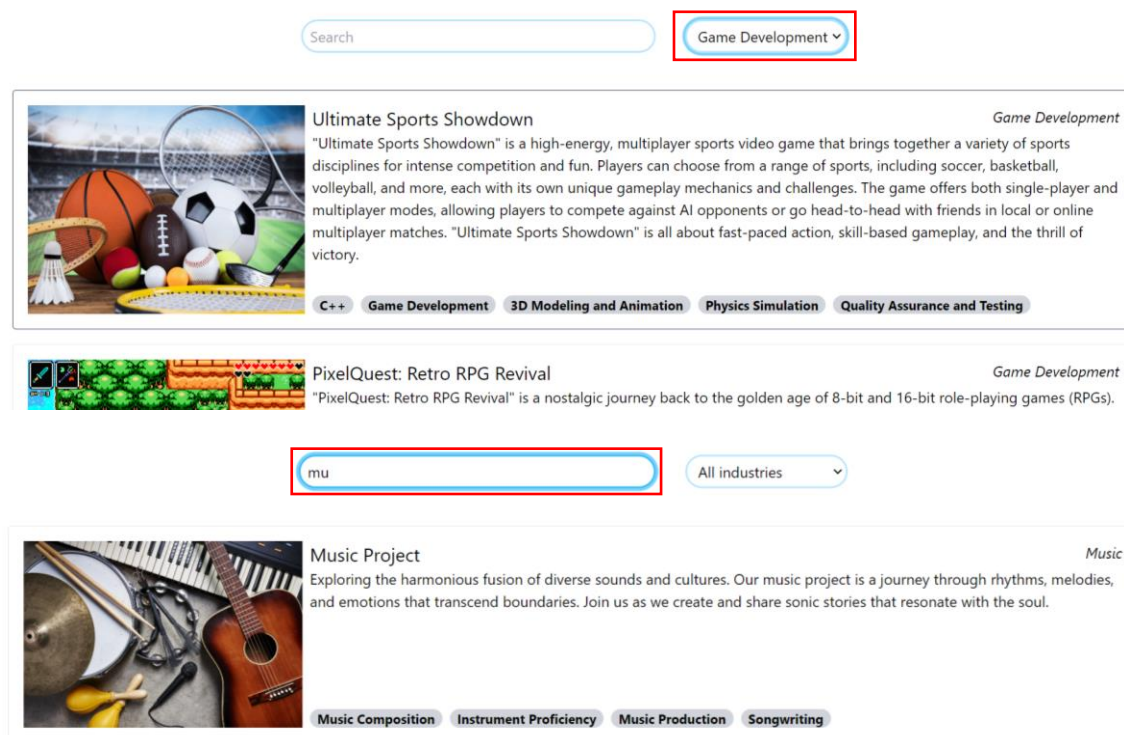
Search

Game Development

Ultimate Sports Showdown

Game Development

"Ultimate Sports Showdown" is a high-energy, multiplayer sports video game that brings together a variety of sports disciplines for intense competition and fun. Players can choose from a range of sports, including soccer, basketball, volleyball, and more, each with its own unique gameplay mechanics and challenges. The game offers both single-player and multiplayer modes, allowing players to compete against AI opponents or go head-to-head with friends in local or online multiplayer matches. "Ultimate Sports Showdown" is all about fast-paced action, skill-based gameplay, and the thrill of victory.

C++ Game Development 3D Modeling and Animation Physics Simulation Quality Assurance and Testing

PixelQuest: Retro RPG Revival

Game Development

"PixelQuest: Retro RPG Revival" is a nostalgic journey back to the golden age of 8-bit and 16-bit role-playing games (RPGs).

mu

All industries

Music Project

Music

Exploring the harmonious fusion of diverse sounds and cultures. Our music project is a journey through rhythms, melodies, and emotions that transcend boundaries. Join us as we create and share sonic stories that resonate with the soul.

Music Composition Instrument Proficiency Music Production Songwriting